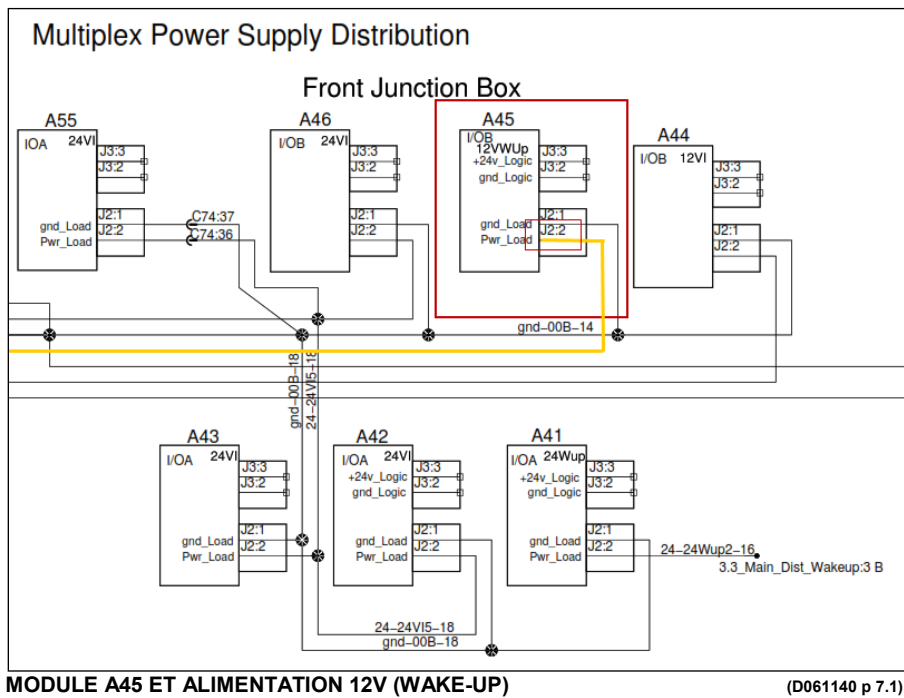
Multiplex Power Supply Distribution

Front Junction Box

A55
IOA 24VI
J3:3
J3:2
gnd_Load J2:1
Pwr_Load J2:2
C74:37
C74:36

A46
I/OB 24VI
J3:3
J3:2
J2:1
J2:2

A45
I/OB
12VWUp
+24v_Logic J3:3
gnd_Logic J3:2
gnd_Load J2:1
Pwr_Load J2:2

A44
I/OB 12VI
J3:3
J3:2
J2:1
J2:2

gnd–00B–14

gnd–00B–18
24–24VI5–18

A43
I/OA 24VI
J3:3
J3:2
gnd_Load J2:1
Pwr_Load J2:2

A42
I/OA 24VI
+24v_Logic J3:3
gnd_Logic J3:2
gnd_Load J2:1
Pwr_Load J2:2

A41
I/OA 24Wup
+24v_Logic J3:3
gnd_Logic J3:2
gnd_Load J2:1
Pwr_Load J2:2

24–24Wup2–16
3.3_Main_Dist_Wakeup:3 B

24–24VI5–18
gnd–00B–18

MODULE A45 ET ALIMENTATION 12V (WAKE-UP)
(D061140 p 7.1)